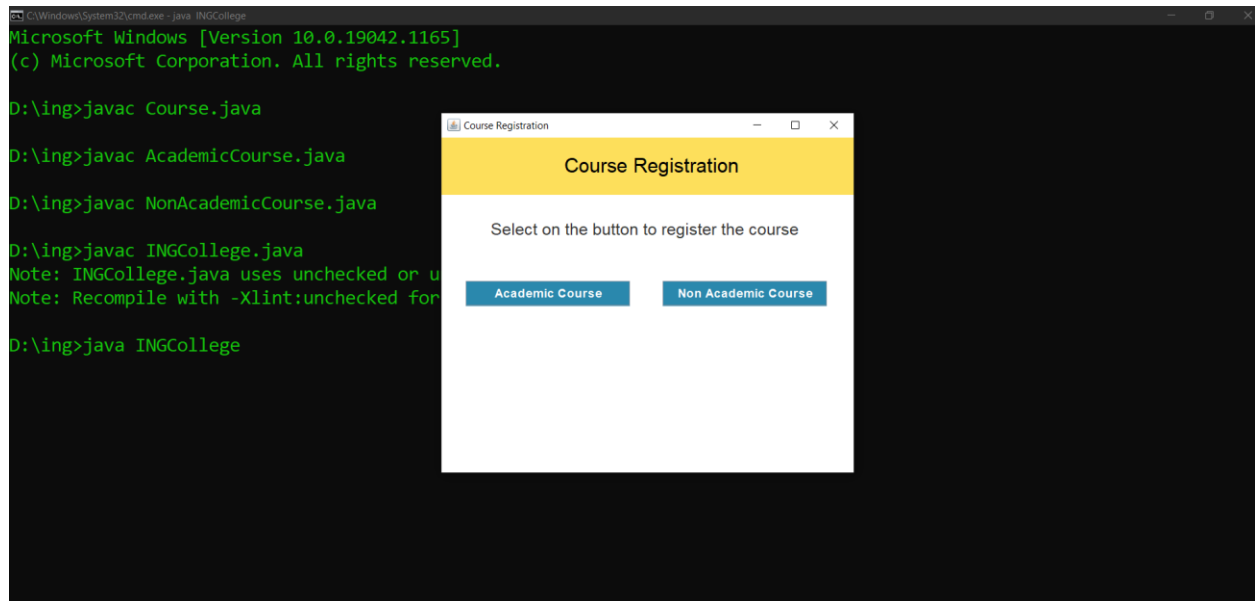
C:\Windows\System32\cmd.exe - java INGCollege

Microsoft Windows [Version 10.0.19042.1165]
(c) Microsoft Corporation. All rights reserved.

D:\ing>javac Course.java

D:\ing>javac AcademicCourse.java

D:\ing>javac NonAcademicCourse.java

D:\ing>javac INGCollege.java
Note: INGCollege.java uses unchecked or u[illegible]
Note: Recompile with -Xlint:unchecked for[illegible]

D:\ing>java INGCollege

Course Registration

Course Registration

Select on the button to register the course

Academic Course

Non Academic Course